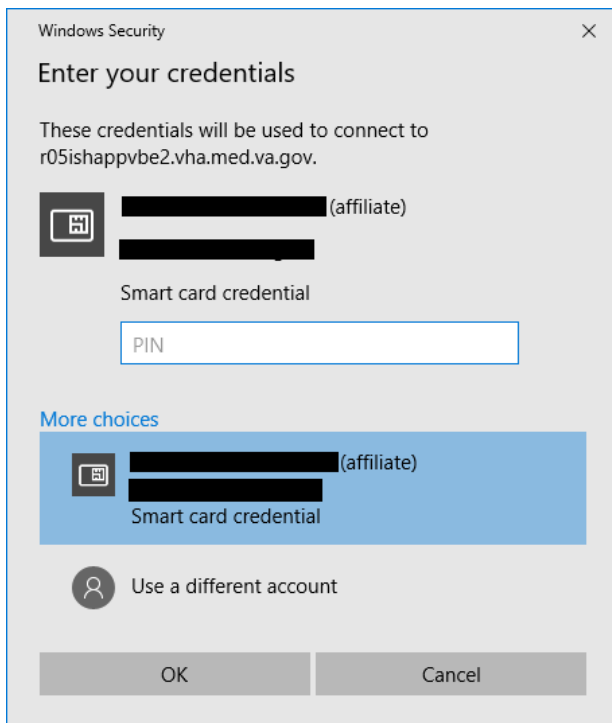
Windows Security

×

Enter your credentials

These credentials will be used to connect to r05ishappvbe2.vha.med.va.gov.

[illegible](affiliate)

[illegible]

Smart card credential

PIN

More choices

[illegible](affiliate)

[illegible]

Smart card credential

Use a different account

OK

Cancel